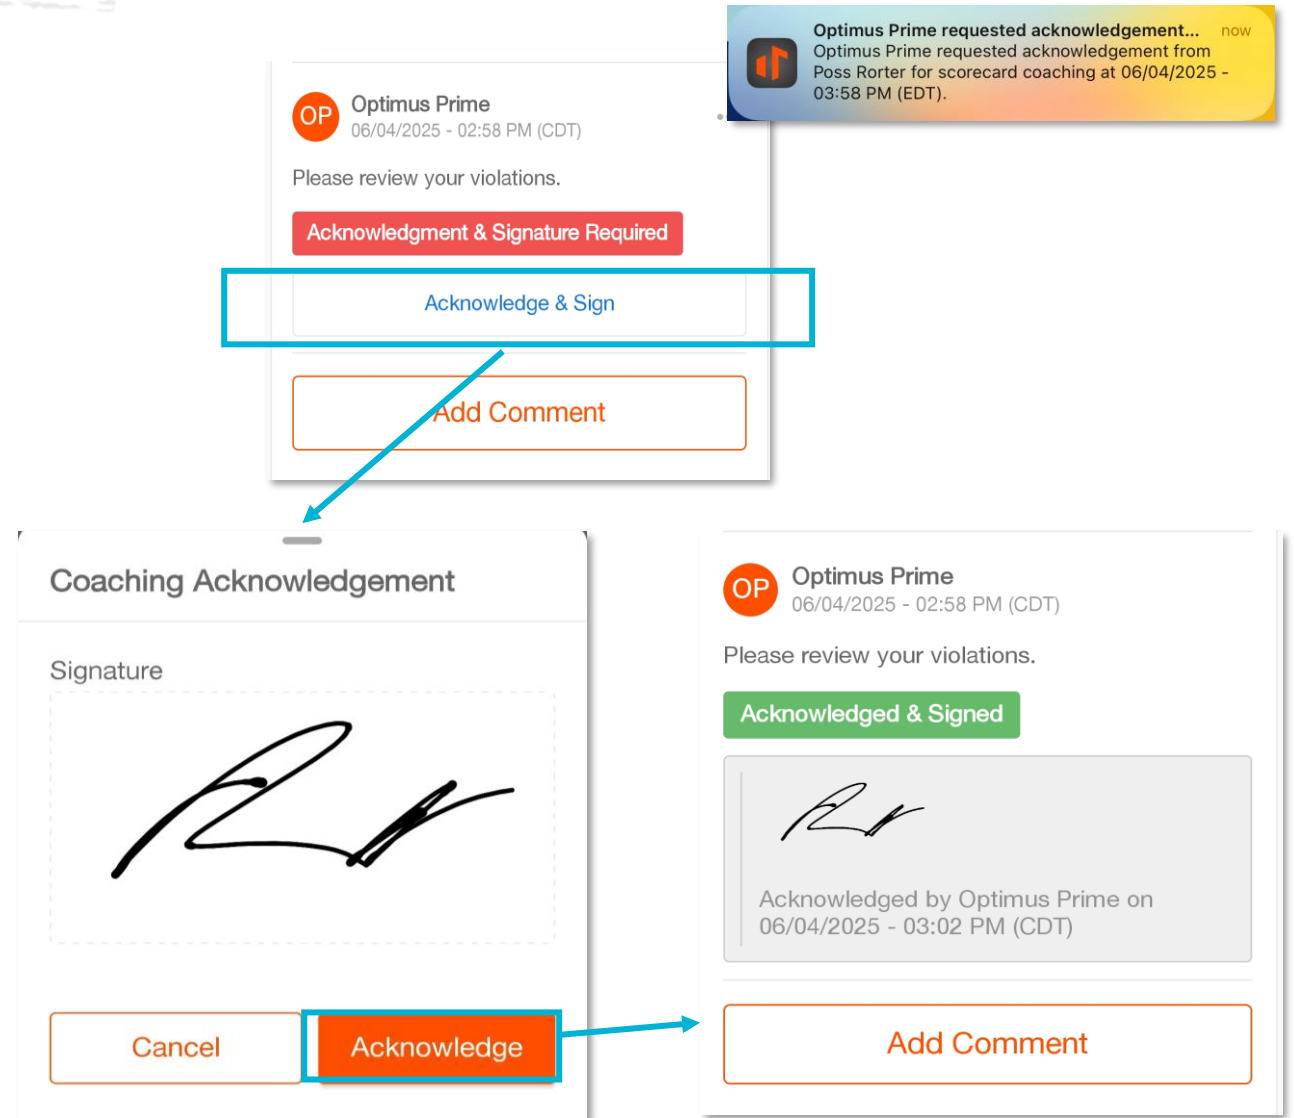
Optimus Prime requested acknowledgement... now
Optimus Prime requested acknowledgement from Poss Rorter for scorecard coaching at 06/04/2025 - 03:58 PM (EDT).

OP
Optimus Prime
06/04/2025 - 02:58 PM (CDT)

Please review your violations.

Acknowledgment & Signature Required

Acknowledge & Sign

Add Comment

Coaching Acknowledgement

Signature

Cancel

Acknowledge

OP
Optimus Prime
06/04/2025 - 02:58 PM (CDT)

Please review your violations.

Acknowledged & Signed

Acknowledged by Optimus Prime on 06/04/2025 - 03:02 PM (CDT)

Add Comment